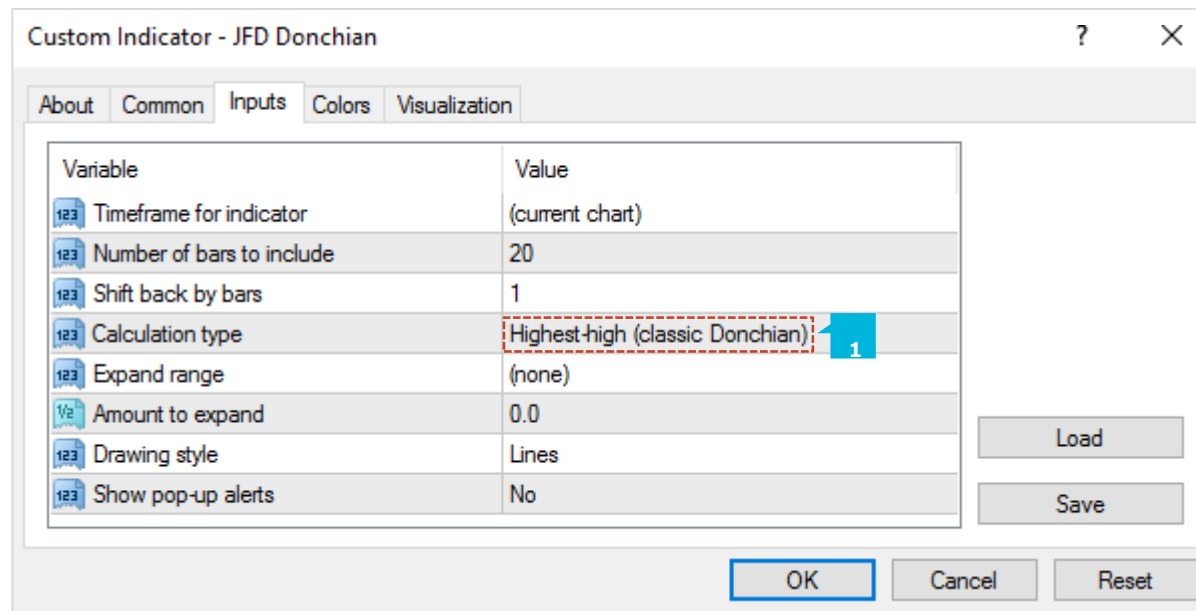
Custom Indicator - JFD Donchian

?

About | Common | Inputs | Colors | Visualization

| Variable | Value |
|---|---|
| 123 Timeframe for indicator | (current chart) |
| 123 Number of bars to include | 20 |
| 123 Shift back by bars | 1 |
| 123 Calculation type | Highest-high (classic Donchian) |
| 123 Expand range | (none) |
| ½ Amount to expand | 0.0 |
| 123 Drawing style | Lines |
| 123 Show pop-up alerts | No |

1

Load

Save

OK | Cancel | Reset